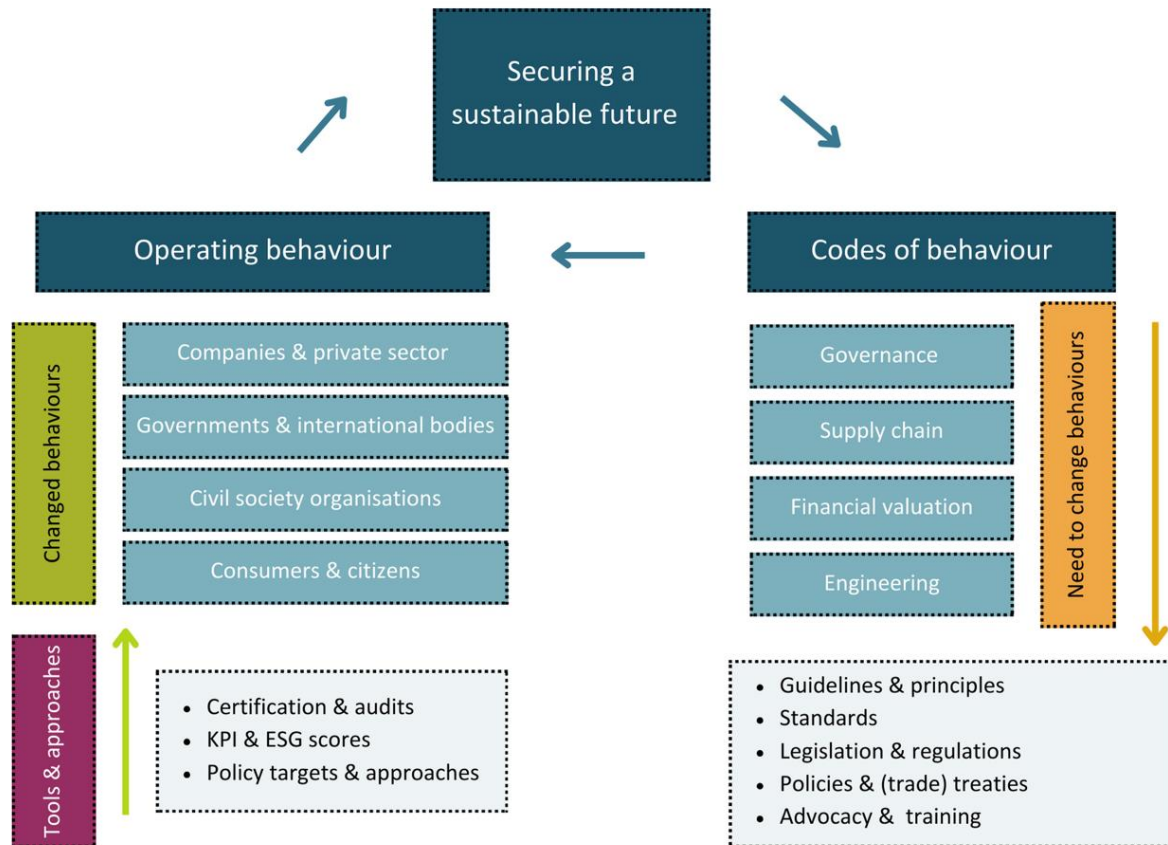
Securing a sustainable future

Operating behaviour

Codes of behaviour

Changed behaviours

Companies & private sector

Governments & international bodies

Civil society organisations

Consumers & citizens

Governance

Supply chain

Financial valuation

Engineering

Need to change behaviours

Tools & approaches

- Certification & audits
- KPI & ESG scores
- Policy targets & approaches

- Guidelines & principles
- Standards
- Legislation & regulations
- Policies & (trade) treaties
- Advocacy & training